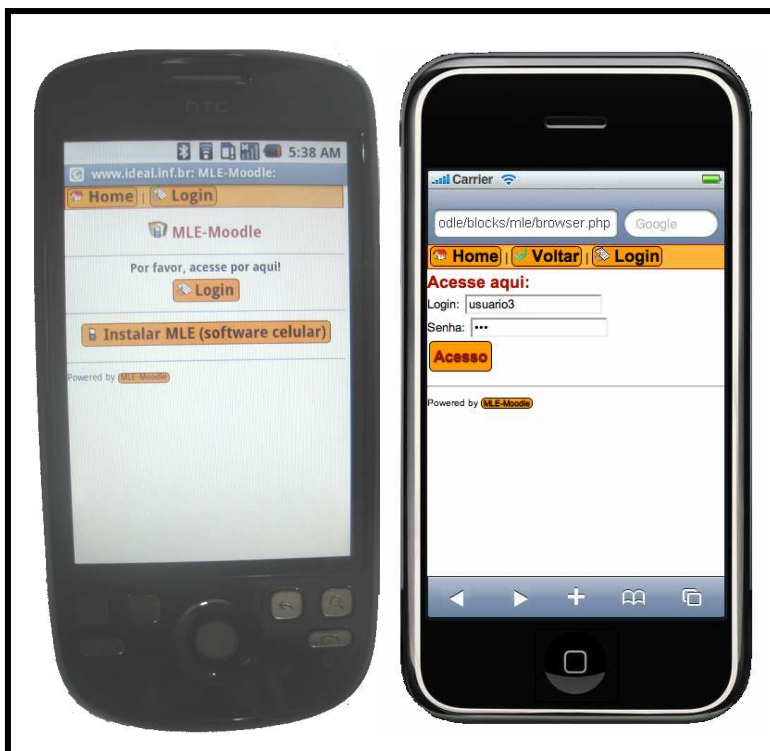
HTC

5:38 AM

www.ideal.inf.br: MLE-Moodle:

Home | Login

MLE-Moodle

Por favor, acesse por aqui!

Login

Instalar MLE (software celular)

Powered by MLE-Moodle

Carrier

odle/blocks/mle/browser.php

Google

Home | Voltar | Login

Acesse aqui:

Login: usuario3

Senha: •••

Acesso

Powered by MLE-Moodle